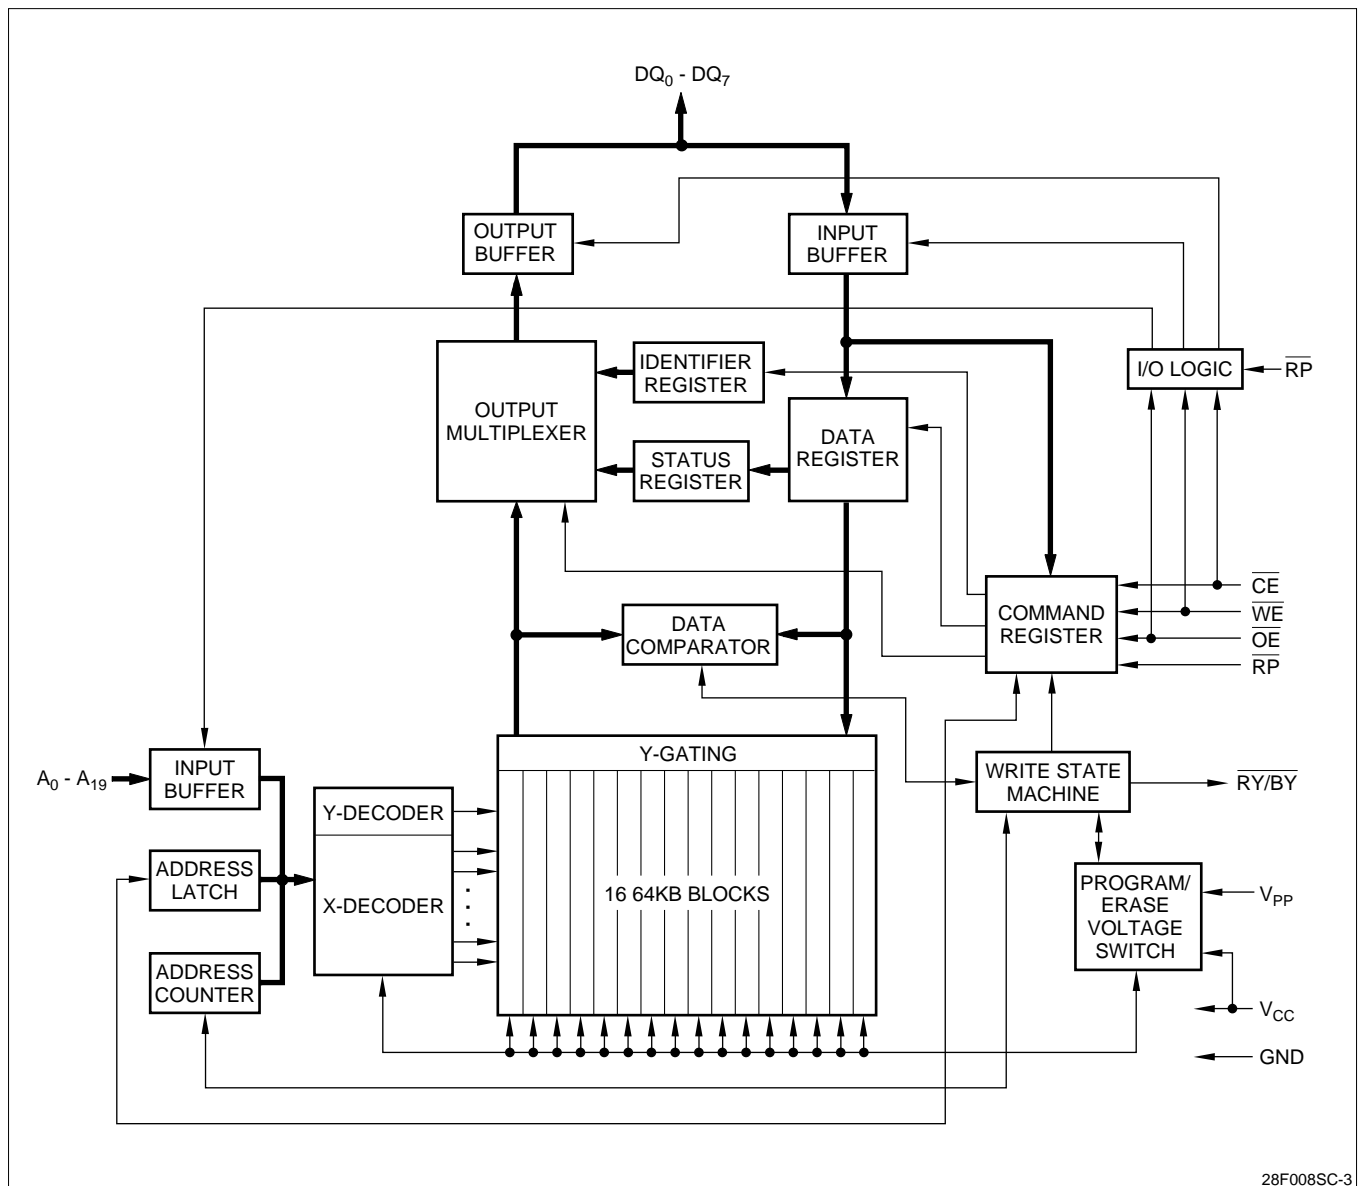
$DQ_0$ - $DQ_7$

OUTPUT BUFFER

INPUT BUFFER

IDENTIFIER REGISTER

I/O LOGIC

$\overline{RP}$

OUTPUT MULTIPLEXER

DATA REGISTER

STATUS REGISTER

DATA COMPARATOR

COMMAND REGISTER

$\overline{CE}$

$\overline{WE}$

$\overline{OE}$

$\overline{RP}$

Y-GATING

WRITE STATE MACHINE

$\overline{RY/BY}$

$A_0$ - $A_{19}$

INPUT BUFFER

Y-DECODER

ADDRESS LATCH

X-DECODER

16 64KB BLOCKS

PROGRAM/ ERASE VOLTAGE SWITCH

$V_{PP}$

ADDRESS COUNTER

$V_{CC}$

GND

28F008SC-3